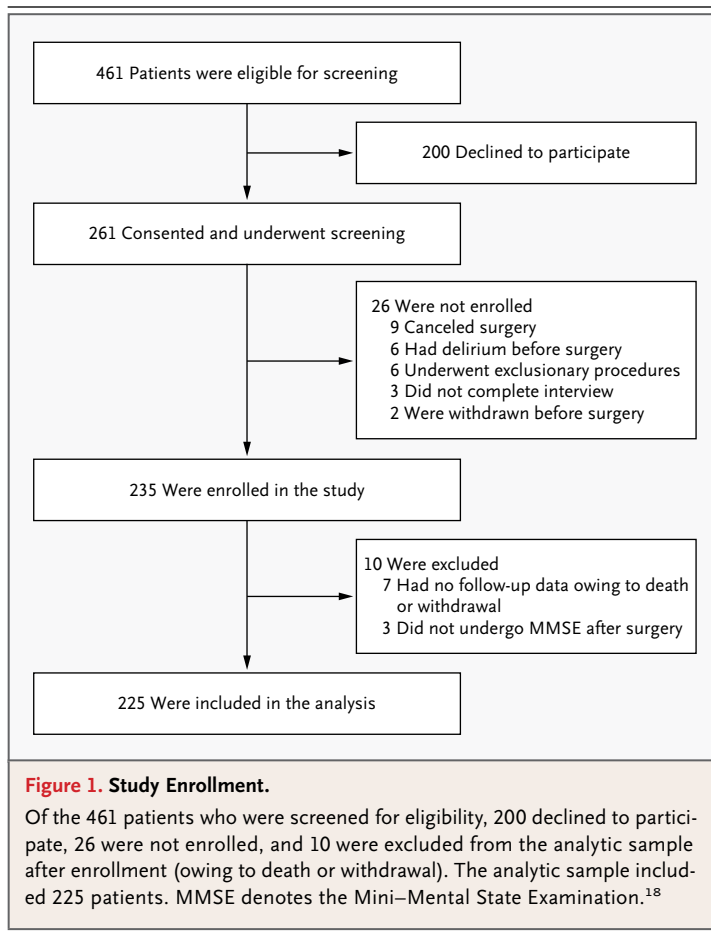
461 Patients were eligible for screening

200 Declined to participate

261 Consented and underwent screening

26 Were not enrolled
9 Canceled surgery
6 Had delirium before surgery
6 Underwent exclusionary procedures
3 Did not complete interview
2 Were withdrawn before surgery

235 Were enrolled in the study

10 Were excluded
7 Had no follow-up data owing to death or withdrawal
3 Did not undergo MMSE after surgery

225 Were included in the analysis

Figure 1. Study Enrollment.

Of the 461 patients who were screened for eligibility, 200 declined to participate, 26 were not enrolled, and 10 were excluded from the analytic sample after enrollment (owing to death or withdrawal). The analytic sample included 225 patients. MMSE denotes the Mini–Mental State Examination.$^{18}$